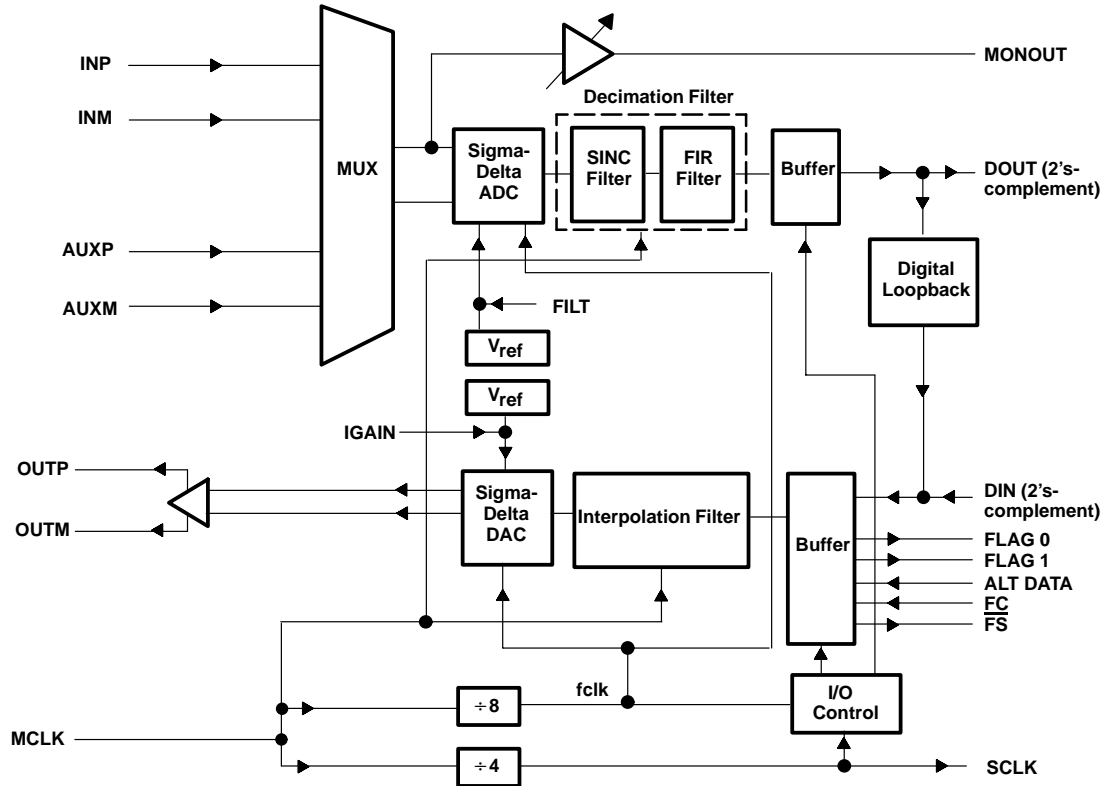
INP
INM
AUXP
AUXM
MUX
MONOUT
Decimation Filter
Sigma-Delta ADC
SINC Filter
FIR Filter
Buffer
DOUT (2's-complement)
Digital Loopback
FILT
$V_{ref}$
$V_{ref}$
IGAIN
OUTP
OUTM
Sigma-Delta DAC
Interpolation Filter
Buffer
DIN (2's-complement)
FLAG 0
FLAG 1
ALT DATA
$\overline{FC}$
$\overline{FS}$
fclk
÷ 8
I/O Control
MCLK
÷ 4
SCLK